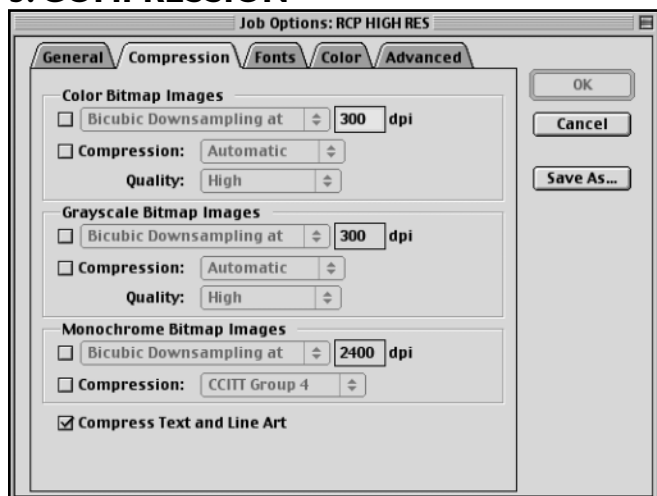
Job Options: RCP HIGH RES

General
Compression
Fonts
Color
Advanced

Color Bitmap Images
Bicubic Downsampling at
300
dpi
Compression:
Automatic
Quality:
High

Grayscale Bitmap Images
Bicubic Downsampling at
300
dpi
Compression:
Automatic
Quality:
High

Monochrome Bitmap Images
Bicubic Downsampling at
2400
dpi
Compression:
CCITT Group 4

Compress Text and Line Art

OK
Cancel
Save As...